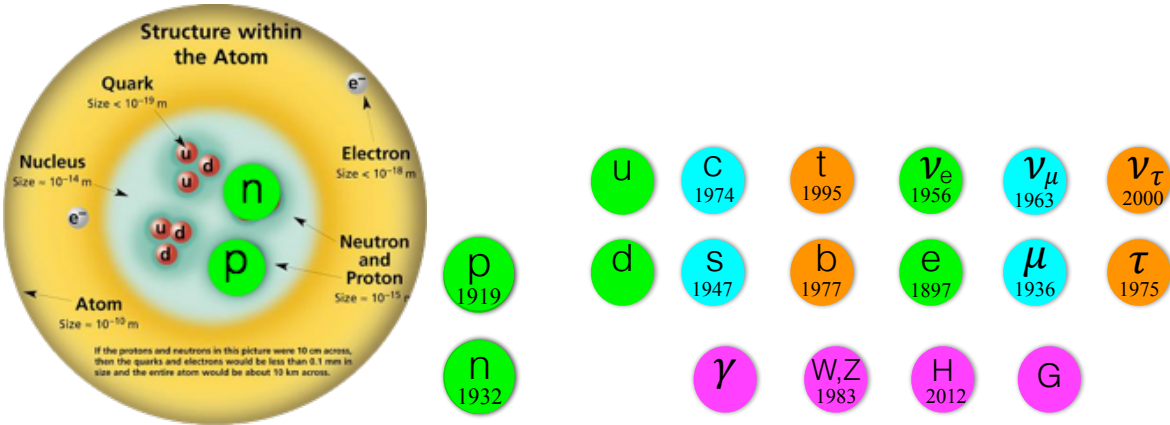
Structure within the Atom

Quark
Size < $10^{-19}$ m

$e^-$

Electron
Size < $10^{-18}$ m

Nucleus
Size ≈ $10^{-14}$ m

u d u

n

$e^-$

u d d

p

Neutron and Proton
Size ≈ $10^{-15}$ m

Atom
Size ≈ $10^{-10}$ m

If the protons and neutrons in this picture were 10 cm across, then the quarks and electrons would be less than 0.1 mm in size and the entire atom would be about 10 km across.

p 1919

n 1932

u

c 1974

t 1995

$\nu_e$ 1956

$\nu_\mu$ 1963

$\nu_\tau$ 2000

d

s 1947

b 1977

e 1897

$\mu$ 1936

$\tau$ 1975

$\gamma$

W,Z 1983

H 2012

G